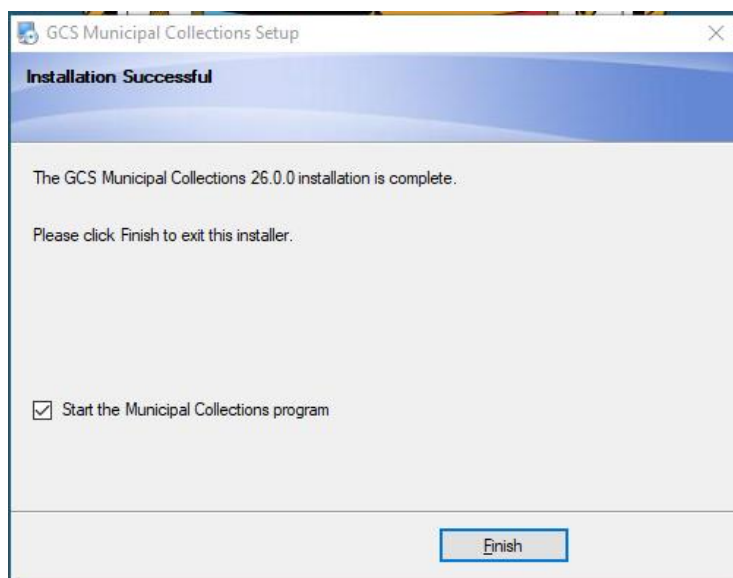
GCS Municipal Collections Setup

×

Installation Successful

The GCS Municipal Collections 26.0.0 installation is complete.

Please click Finish to exit this installer.

Start the Municipal Collections program

Finish